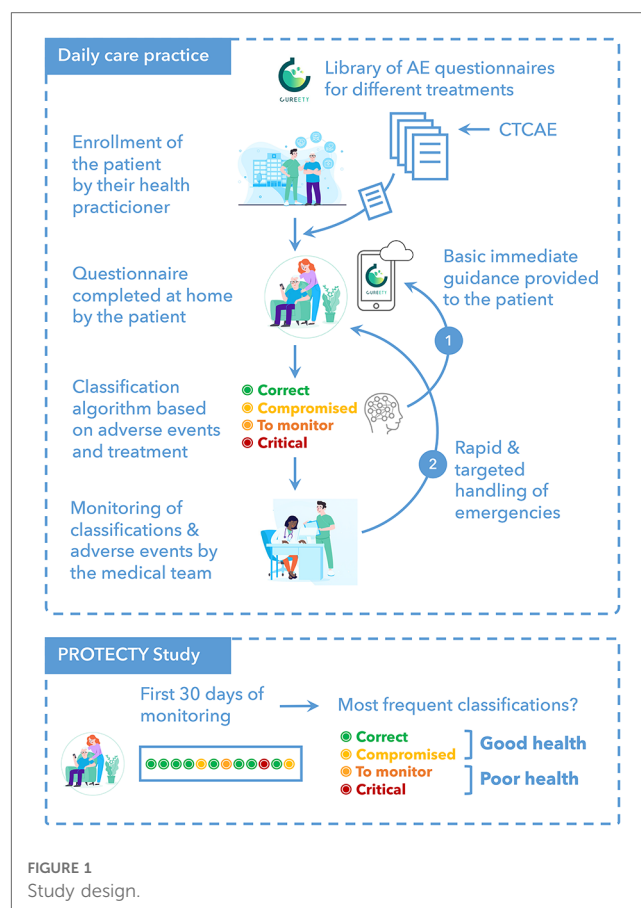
Daily care practice

CURETY

Library of AE questionnaires for different treatments

Enrollment of the patient by their health practicioner

CTCAE

Questionnaire completed at home by the patient

CURETY

Basic immediate guidance provided to the patient

1

Classification algorithm based on adverse events and treatment

Correct
Compromised
To monitor
Critical

2

Rapid & targeted handling of emergencies

Monitoring of classifications & adverse events by the medical team

PROTECTY Study

First 30 days of monitoring

Most frequent classifications?

Correct
Compromised
To monitor
Critical

Good health

Poor health

FIGURE 1
Study design.